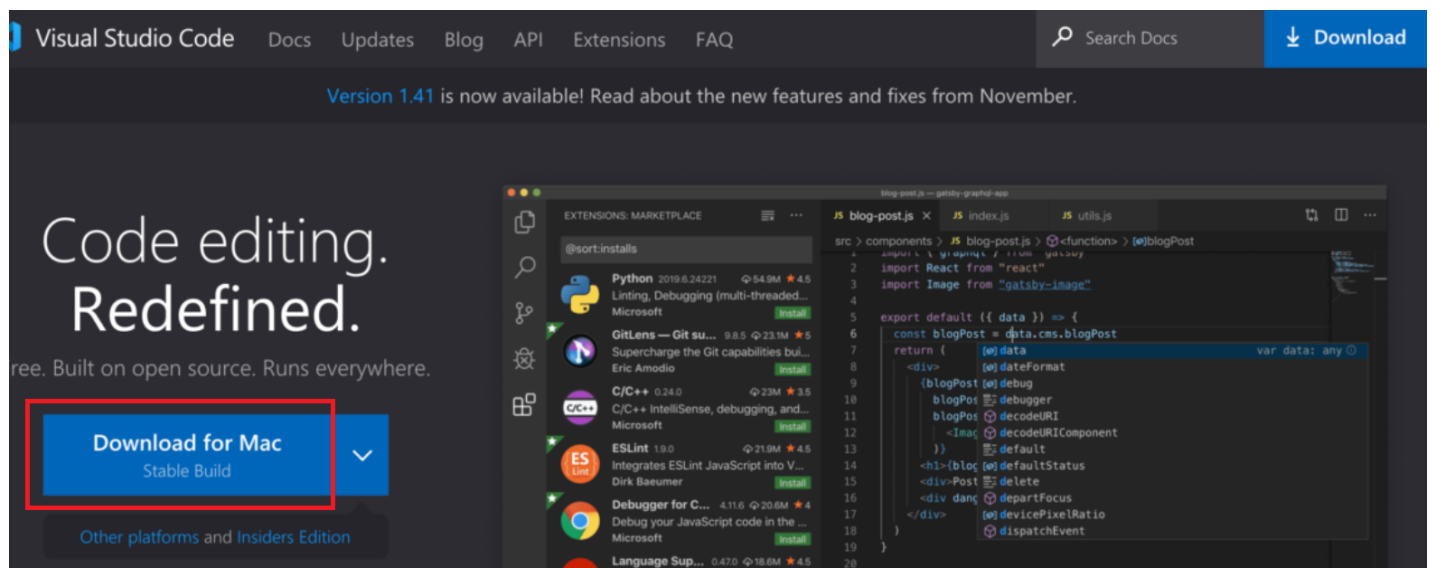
Visual Studio Code Docs Updates Blog API Extensions FAQ

Search Docs

Download

Version 1.41 is now available! Read about the new features and fixes from November.

Code editing.
Redefined.

ree. Built on open source. Runs everywhere.

Download for Mac
Stable Build

Other platforms and Insiders Edition

blog-post.js — gatsby-graphql-app

EXTENSIONS: MARKETPLACE

@sort:installs

Python 2019.6.24221 54.9M 4.5
Linting, Debugging (multi-threaded...
Microsoft Install

GitLens — Git su... 9.8.5 23.1M 5
Supercharge the Git capabilities bui...
Eric Amodio Install

C/C++ 0.24.0 23M 3.5
C/C++ IntelliSense, debugging, and...
Microsoft Install

ESLint 1.9.0 21.9M 4.5
Integrates ESLint JavaScript into V...
Dirk Baeumer Install

Debugger for C... 4.11.6 20.6M 4
Debug your JavaScript code in the ...
Microsoft Install

Language Sup... 0.47.0 18.6M 4.5

JS blog-post.js × JS index.js JS utils.js

src > components > JS blog-post.js > <function> > [ø]blogPost

2 import React from "react"
3 import Image from "gatsby-image"
4
5 export default ({ data }) => {
6 const blogPost = data.cms.blogPost
7 return (
8 <div>
9 {blogPost
10 blogPos
11 blogPos
12 <Imag
13 })
14 <h1>{blog
15 <div>Post
16 <div dang
17 </div>
18 )
19 }
20

data var data: any
dateFormat
debug
debugger
decodeURI
decodeURIComponent
default
defaultStatus
delete
departFocus
devicePixelRatio
dispatchEvent